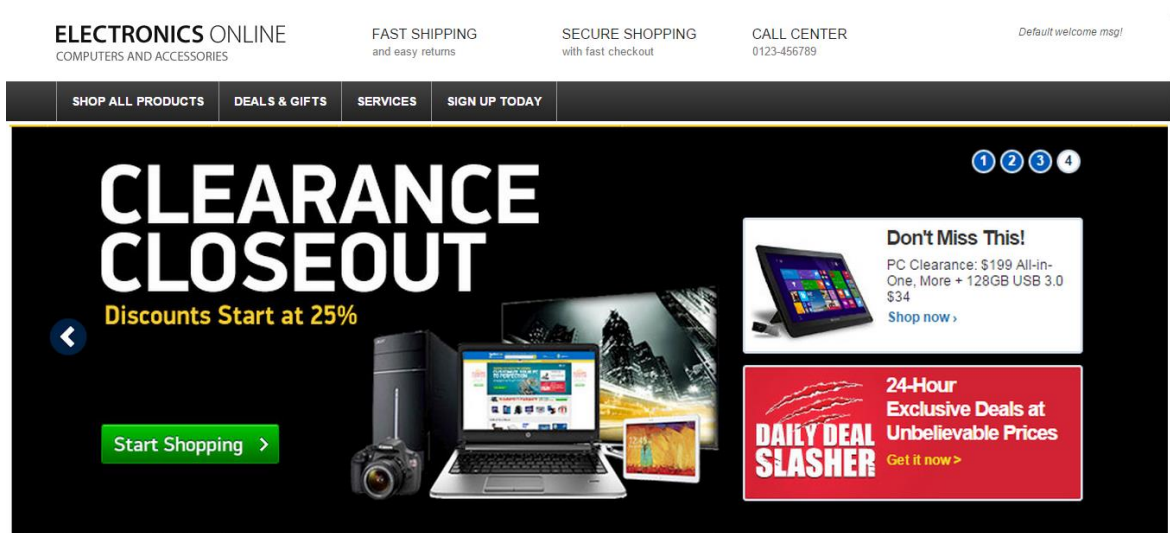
ELECTRONICS ONLINE
COMPUTERS AND ACCESSORIES

FAST SHIPPING
and easy returns

SECURE SHOPPING
with fast checkout

CALL CENTER
0123-456789

Default welcome msg!

SHOP ALL PRODUCTS | DEALS & GIFTS | SERVICES | SIGN UP TODAY

1 2 3 4

CLEARANCE CLOSEOUT
Discounts Start at 25%

Start Shopping >

Don't Miss This!
PC Clearance: $199 All-in-One, More + 128GB USB 3.0 $34
Shop now ›

DAILY DEAL SLASHER
24-Hour Exclusive Deals at Unbelievable Prices
Get it now >